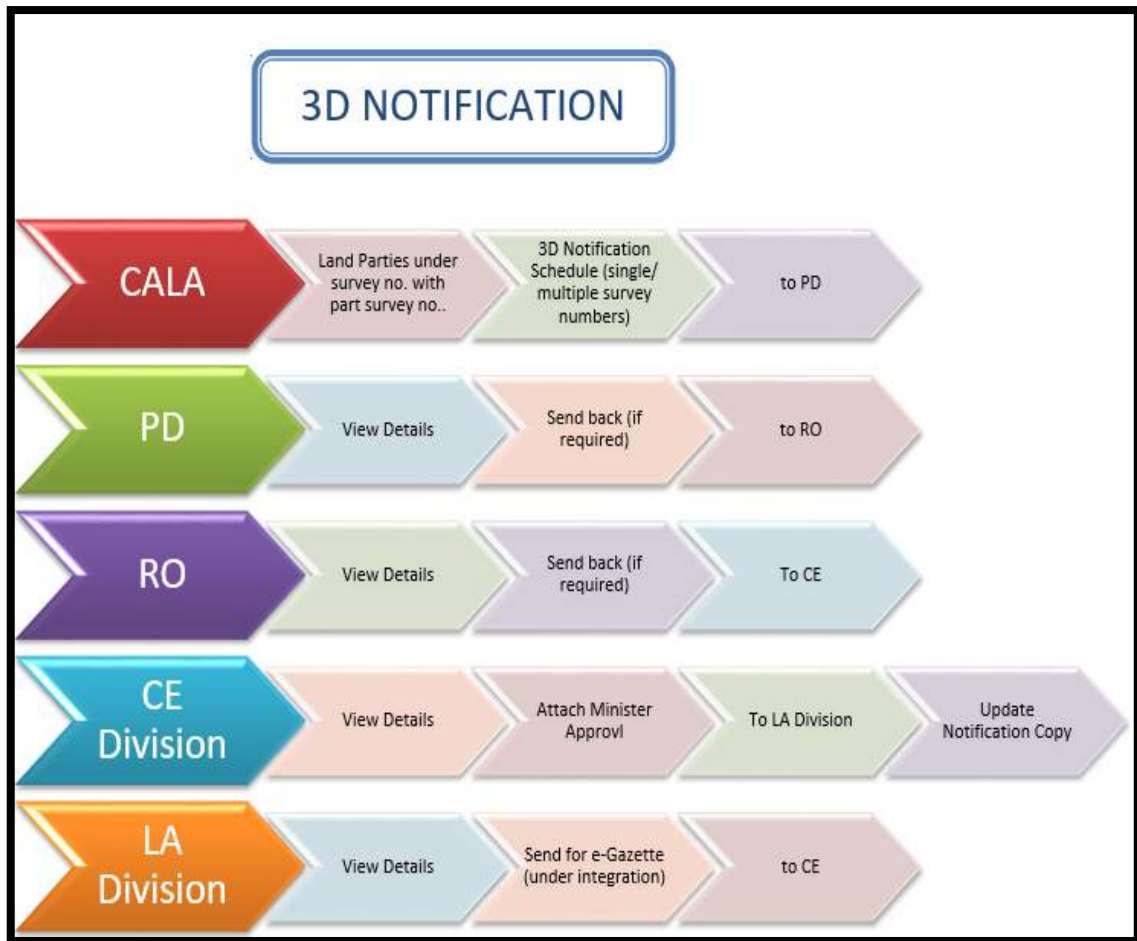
3D NOTIFICATION

CALA
Land Parties under survey no. with part survey no..
3D Notification Schedule (single/ multiple survey numbers)
to PD

PD
View Details
Send back (if required)
to RO

RO
View Details
Send back (if required)
To CE

CE Division
View Details
Attach Minister Approvl
To LA Division
Update Notification Copy

LA Division
View Details
Send for e-Gazette (under integration)
to CE